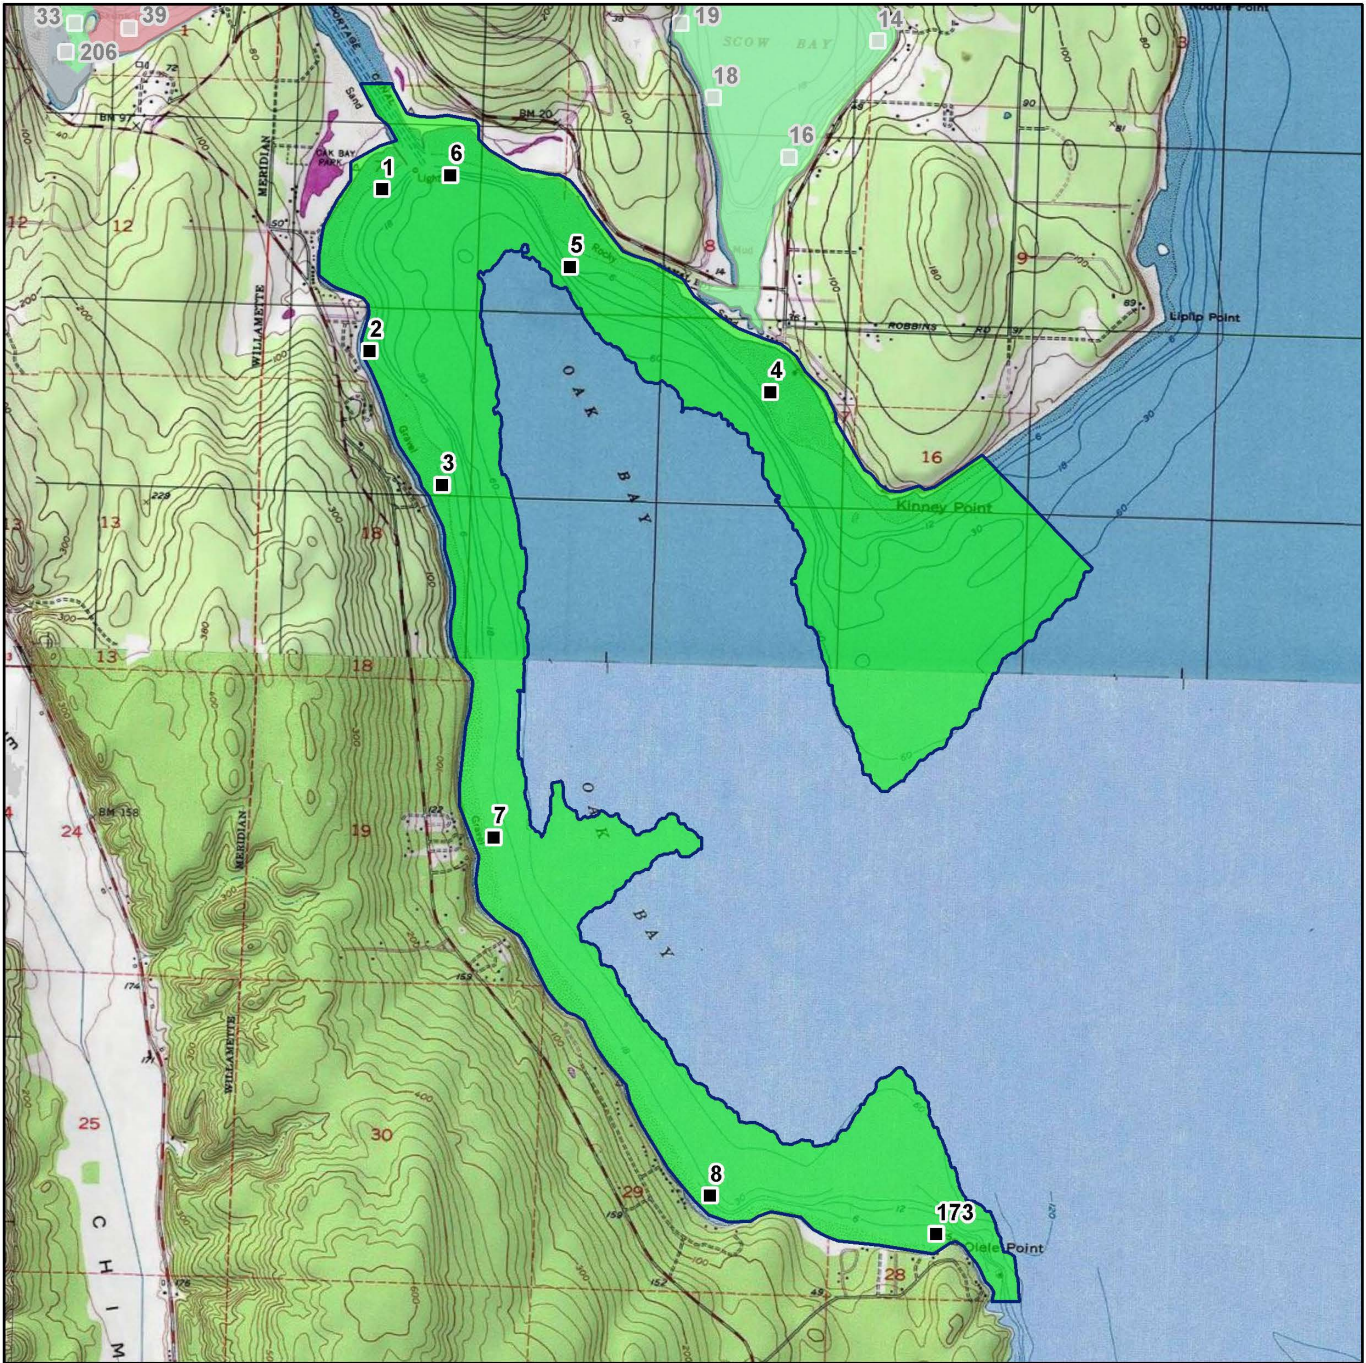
33
39
206
19
14
SCOW BAY
18
16
1
6
5
2
4
3
7
8
173
OAK BAY PARK
MERIDIAN
WILLAMETTE
PORTAGE
Sand
BM 97
BM 20
12
12
8
9
ROBBINS RD
Liplip Point
O A K B A Y
16
Kinney Point
13
13
18
18
13
18
24
19
BM 158
MERIDIAN
O A K
B A Y
WILLAMETTE
25
30
29
28
Olele Point
C H I M
Marrowstone Point